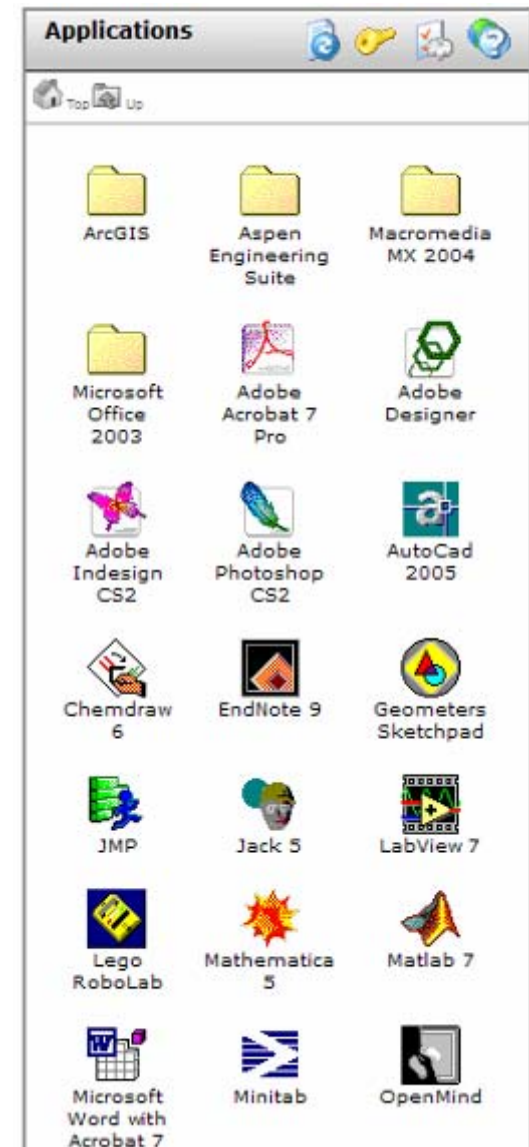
Applications

Top Up

ArcGIS

Aspen Engineering Suite

Macromedia MX 2004

Microsoft Office 2003

Adobe Acrobat 7 Pro

Adobe Designer

Adobe Indesign CS2

Adobe Photoshop CS2

AutoCad 2005

Chemdraw 6

EndNote 9

Geometers Sketchpad

JMP

Jack 5

LabView 7

Lego RoboLab

Mathematica 5

Matlab 7

Microsoft Word with Acrobat 7

Minitab

OpenMind